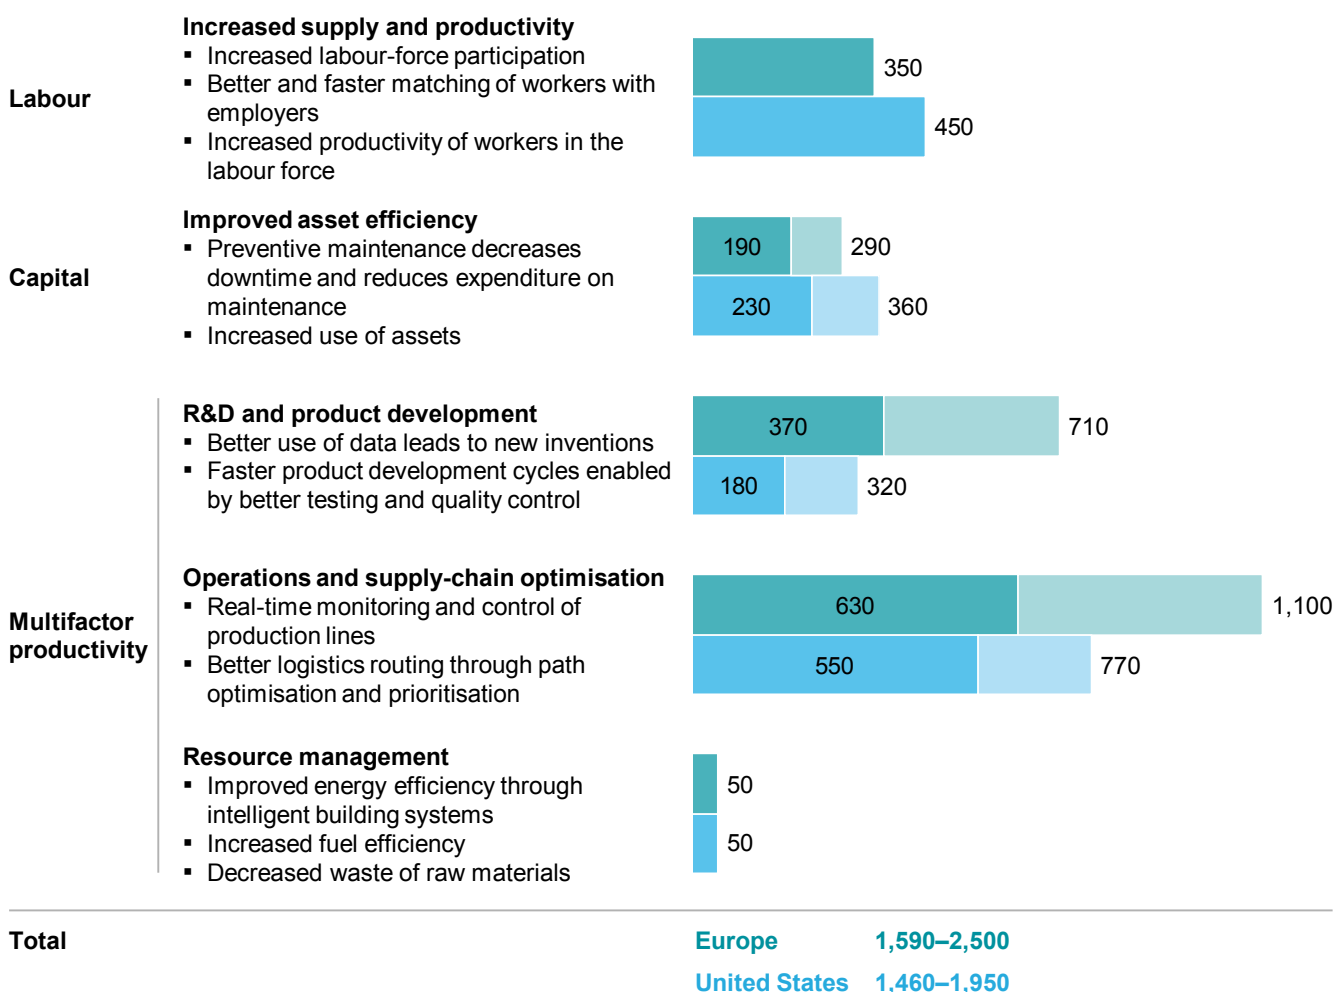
Labour

Increased supply and productivity
▪ Increased labour-force participation
▪ Better and faster matching of workers with employers
▪ Increased productivity of workers in the labour force

350
450

Capital

Improved asset efficiency
▪ Preventive maintenance decreases downtime and reduces expenditure on maintenance
▪ Increased use of assets

190 290
230 360

Multifactor productivity

R&D and product development
▪ Better use of data leads to new inventions
▪ Faster product development cycles enabled by better testing and quality control

370 710
180 320

Operations and supply-chain optimisation
▪ Real-time monitoring and control of production lines
▪ Better logistics routing through path optimisation and prioritisation

630 1,100
550 770

Resource management
▪ Improved energy efficiency through intelligent building systems
▪ Increased fuel efficiency
▪ Decreased waste of raw materials

50
50

Total

Europe 1,590–2,500
United States 1,460–1,950